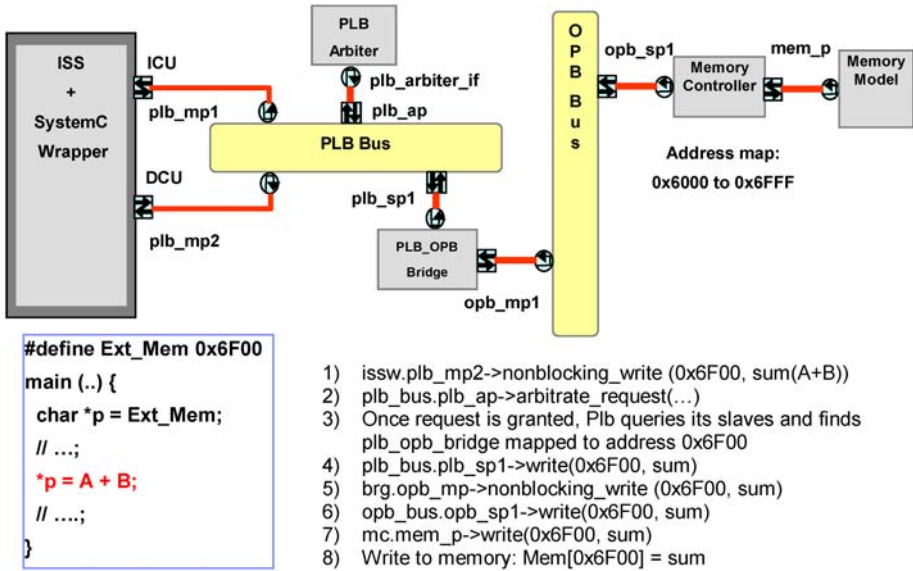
PLB Arbiter

ISS + SystemC Wrapper

ICU

plb_arbiter_if

plb_ap

plb_mp1

PLB Bus

DCU

plb_sp1

plb_mp2

PLB_OPB Bridge

opb_mp1

O P B B u s

opb_sp1

Memory Controller

mem_p

Memory Model

Address map: 0x6000 to 0x6FFF

#define Ext_Mem 0x6F00
main (..) {
char *p = Ext_Mem;
// …;
*p = A + B;
// ….;
}

1) issw.plb_mp2->nonblocking_write (0x6F00, sum(A+B))
2) plb_bus.plb_ap->arbitrate_request(…)
3) Once request is granted, Plb queries its slaves and finds plb_opb_bridge mapped to address 0x6F00
4) plb_bus.plb_sp1->write(0x6F00, sum)
5) brg.opb_mp->nonblocking_write (0x6F00, sum)
6) opb_bus.opb_sp1->write(0x6F00, sum)
7) mc.mem_p->write(0x6F00, sum)
8) Write to memory: Mem[0x6F00] = sum